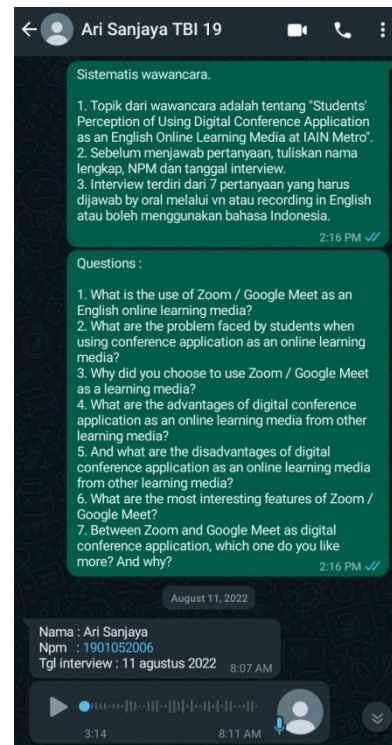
Ari Sanjaya TBI 19

Sistematis wawancara.

1. Topik dari wawancara adalah tentang "Students' Perception of Using Digital Conference Application as an English Online Learning Media at IAIN Metro".
2. Sebelum menjawab pertanyaan, tuliskan nama lengkap, NPM dan tanggal interview.
3. Interview terdiri dari 7 pertanyaan yang harus dijawab by oral melalui vn atau recording in English atau boleh menggunakan bahasa Indonesia.
2:16 PM

Questions :

1. What is the use of Zoom / Google Meet as an English online learning media?
2. What are the problem faced by students when using conference application as an online learning media?
3. Why did you choose to use Zoom / Google Meet as a learning media?
4. What are the advantages of digital conference application as an online learning media from other learning media?
5. And what are the disadvantages of digital conference application as an online learning media from other learning media?
6. What are the most interesting features of Zoom / Google Meet?
7. Between Zoom and Google Meet as digital conference application, which one do you like more? And why?
2:16 PM

August 11, 2022

Nama : Ari Sanjaya
Npm : 1901052006
Tgl interview : 11 agustus 2022 8:07 AM

3:14 8:11 AM